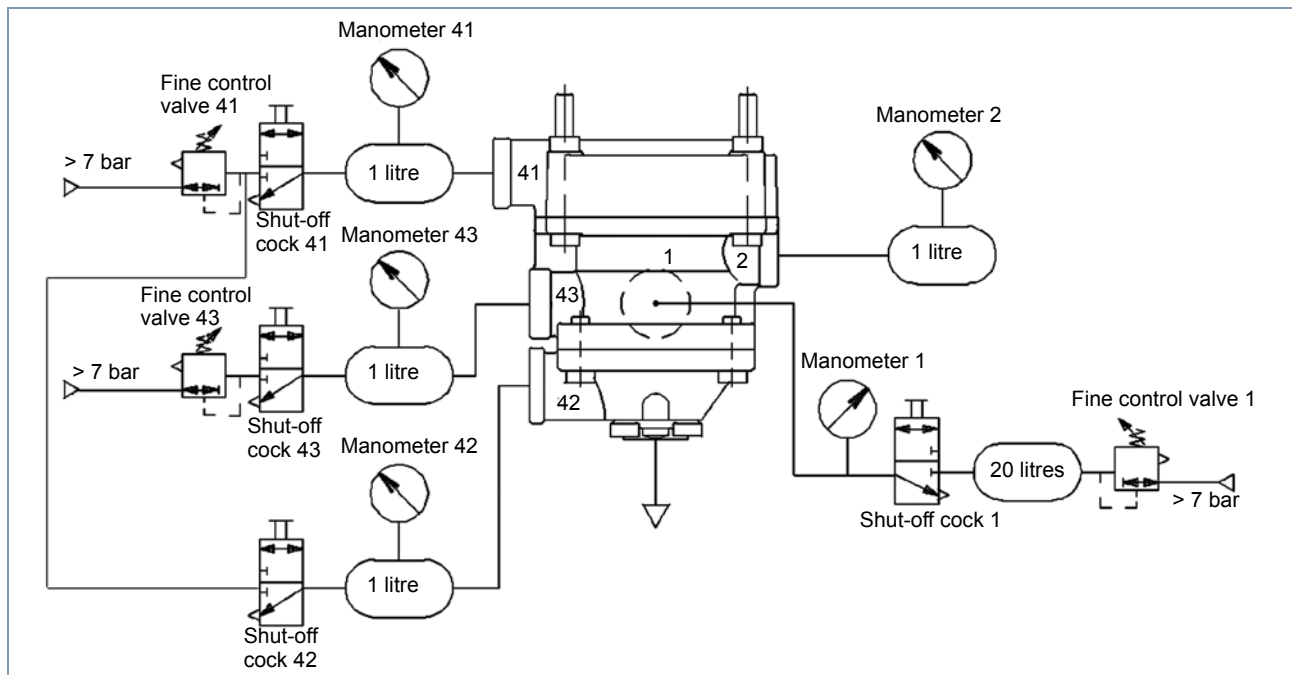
Manometer 41

Fine control valve 41

> 7 bar

1 litre

41

Shut-off cock 41

Manometer 2

1 litre

Manometer 43

1

2

43

Fine control valve 43

> 7 bar

1 litre

42

Shut-off cock 43

Manometer 1

Fine control valve 1

20 litres

> 7 bar

Shut-off cock 1

Manometer 42

1 litre

Shut-off cock 42